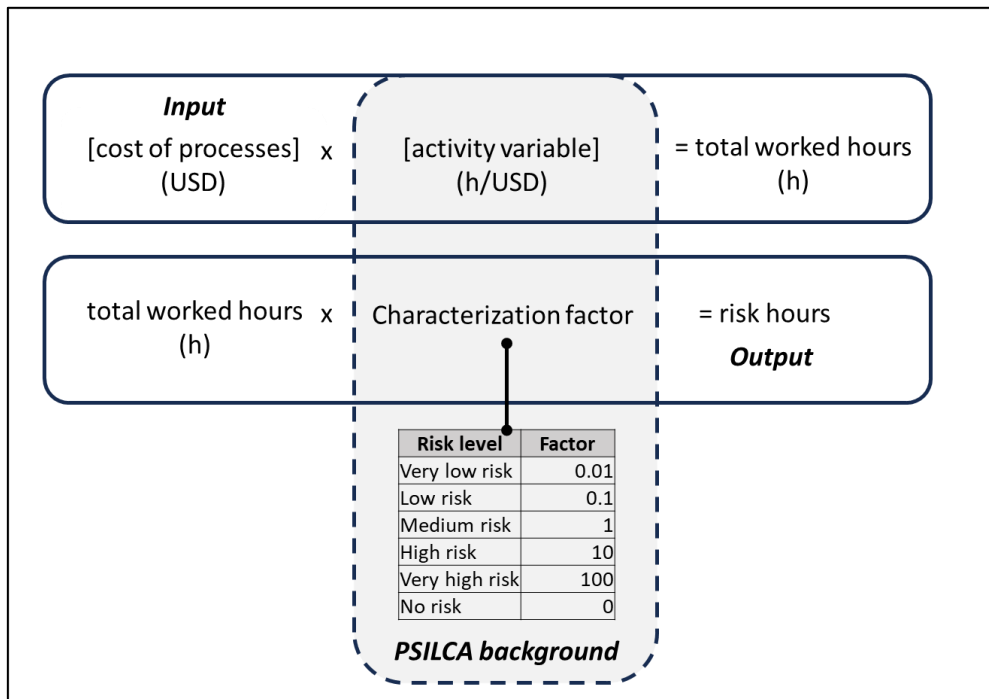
**Input**

[cost of processes] (USD) x [activity variable] (h/USD) = total worked hours (h)

total worked hours (h) x Characterization factor = risk hours

**Output**

| Risk level | Factor |
|---|---|
| Very low risk | 0.01 |
| Low risk | 0.1 |
| Medium risk | 1 |
| High risk | 10 |
| Very high risk | 100 |
| No risk | 0 |

**PSILCA background**